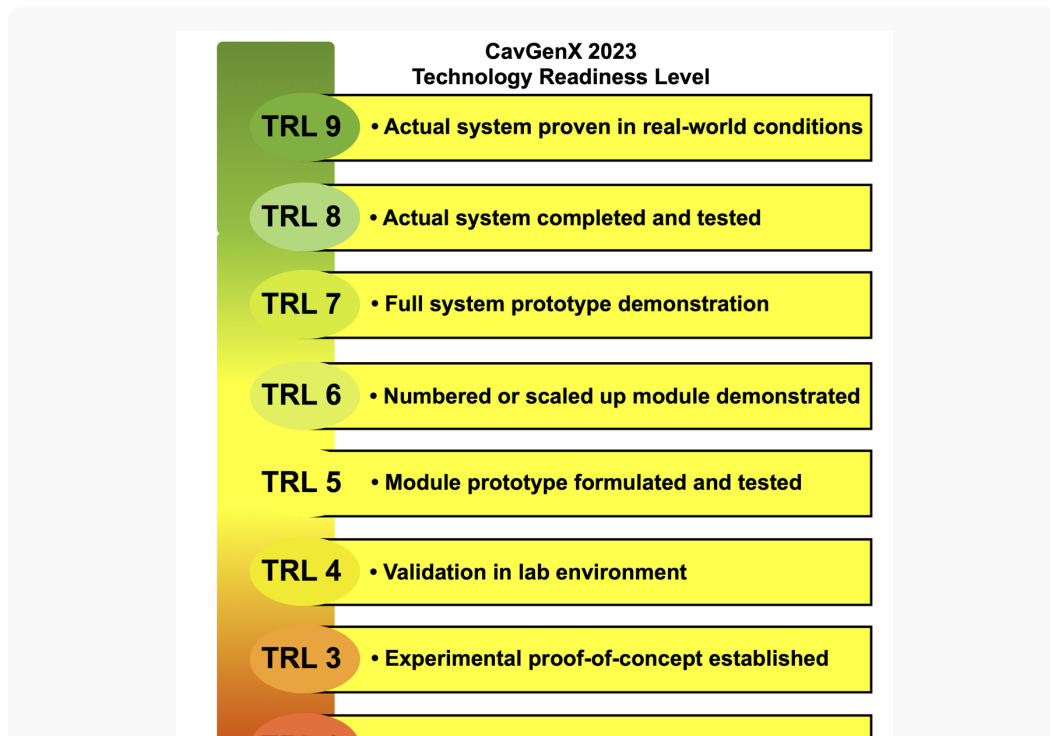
CavGenX 2023
Technology Readiness Level

TRL 9 • Actual system proven in real-world conditions

TRL 8 • Actual system completed and tested

TRL 7 • Full system prototype demonstration

TRL 6 • Numbered or scaled up module demonstrated

TRL 5 • Module prototype formulated and tested

TRL 4 • Validation in lab environment

TRL 3 • Experimental proof-of-concept established

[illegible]